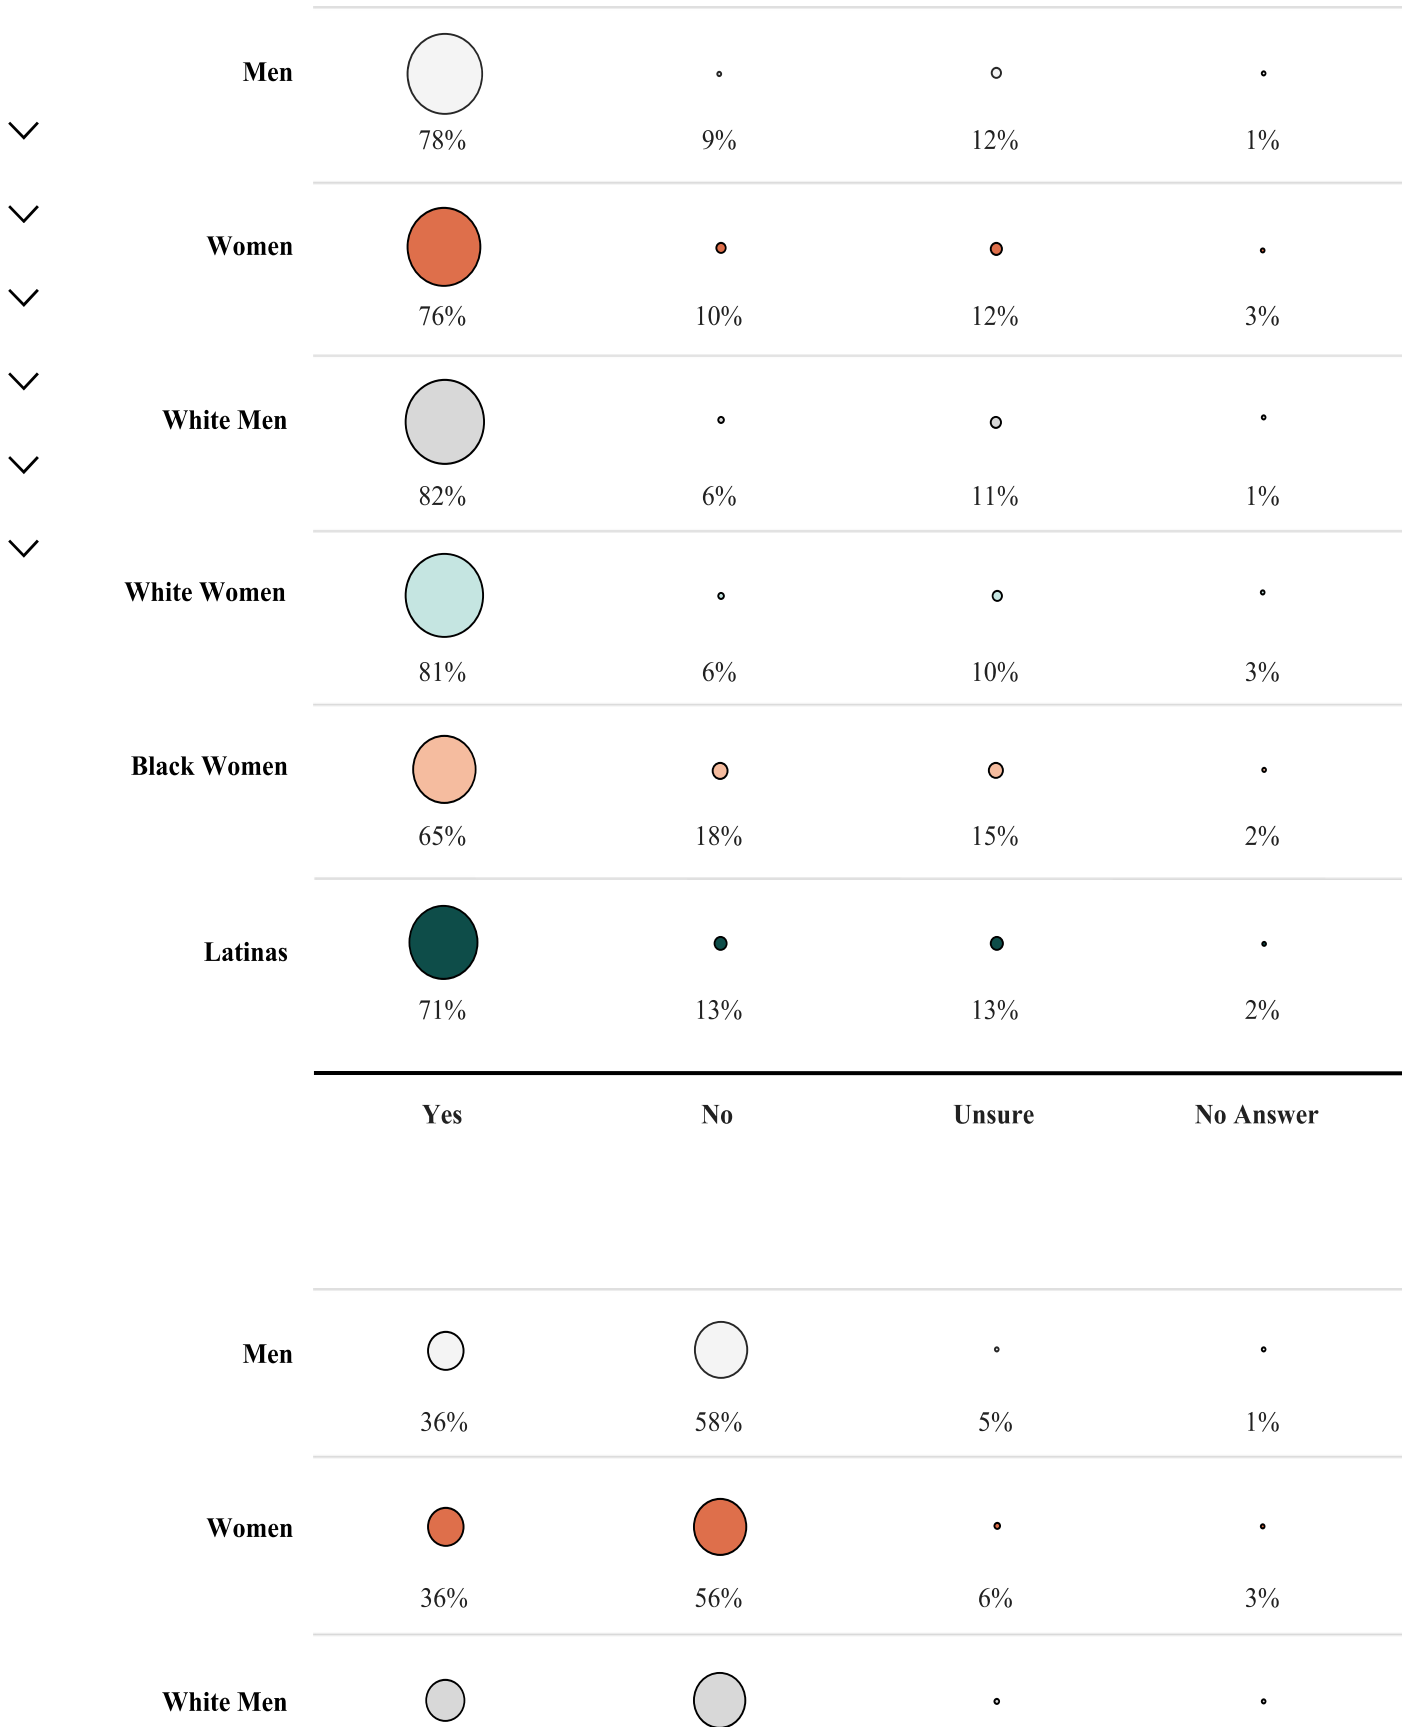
| | Yes | No | Unsure | No Answer |
|---|---|---|---|---|
| Men | 78% | 9% | 12% | 1% |
| Women | 76% | 10% | 12% | 3% |
| White Men | 82% | 6% | 11% | 1% |
| White Women | 81% | 6% | 10% | 3% |
| Black Women | 65% | 18% | 15% | 2% |
| Latinas | 71% | 13% | 13% | 2% |

| | | | | |
|---|---|---|---|---|
| Men | 36% | 58% | 5% | 1% |
| Women | 36% | 56% | 6% | 3% |
| White Men | | | | |